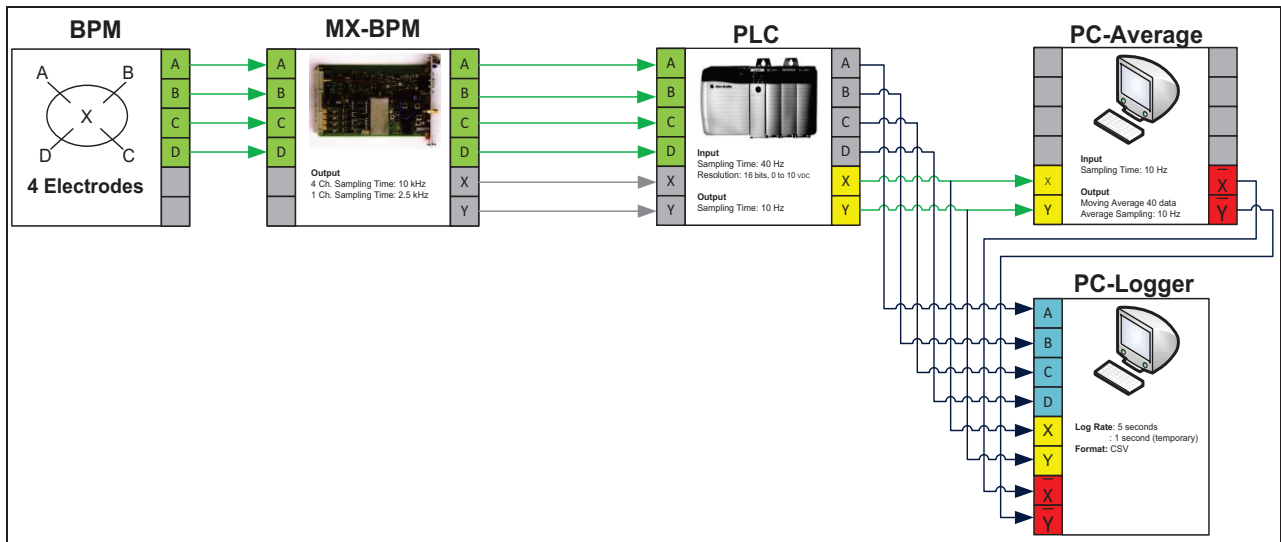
BPM

A
B
X
D
C
4 Electrodes

A
B
C
D

MX-BPM

A
B
C
D

Output
4 Ch. Sampling Time: 10 kHz
1 Ch. Sampling Time: 2.5 kHz

A
B
C
D
X
Y

PLC

A
B
C
D
X
Y

Input
Sampling Time: 40 Hz
Resolution: 16 bits, 0 to 10 VDC

Output
Sampling Time: 10 Hz

A
B
C
D
X
Y

PC-Average

X
Y

Input
Sampling Time: 10 Hz

Output
Moving Average 40 data
Average Sampling: 10 Hz

$\overline{X}$
$\overline{Y}$

PC-Logger

A
B
C
D
X
Y
$\overline{X}$
$\overline{Y}$

Log Rate: 5 seconds
: 1 second (temporary)
Format: CSV